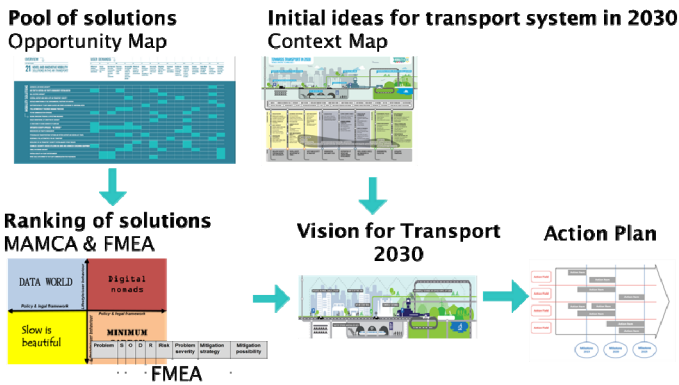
Pool of solutions
Opportunity Map

Initial ideas for transport system in 2030
Context Map

Ranking of solutions
MAMCA & FMEA

DATA WORLD

Digital nomads

Policy & legal framework

Slow is beautiful

MINIMUM

| Problem | S | O | D | R | Risk | Problem severity | Mitigation strategy | Mitigation possibility |
|---|---|---|---|---|---|---|---|---|

FMEA

Vision for Transport 2030

Action Plan